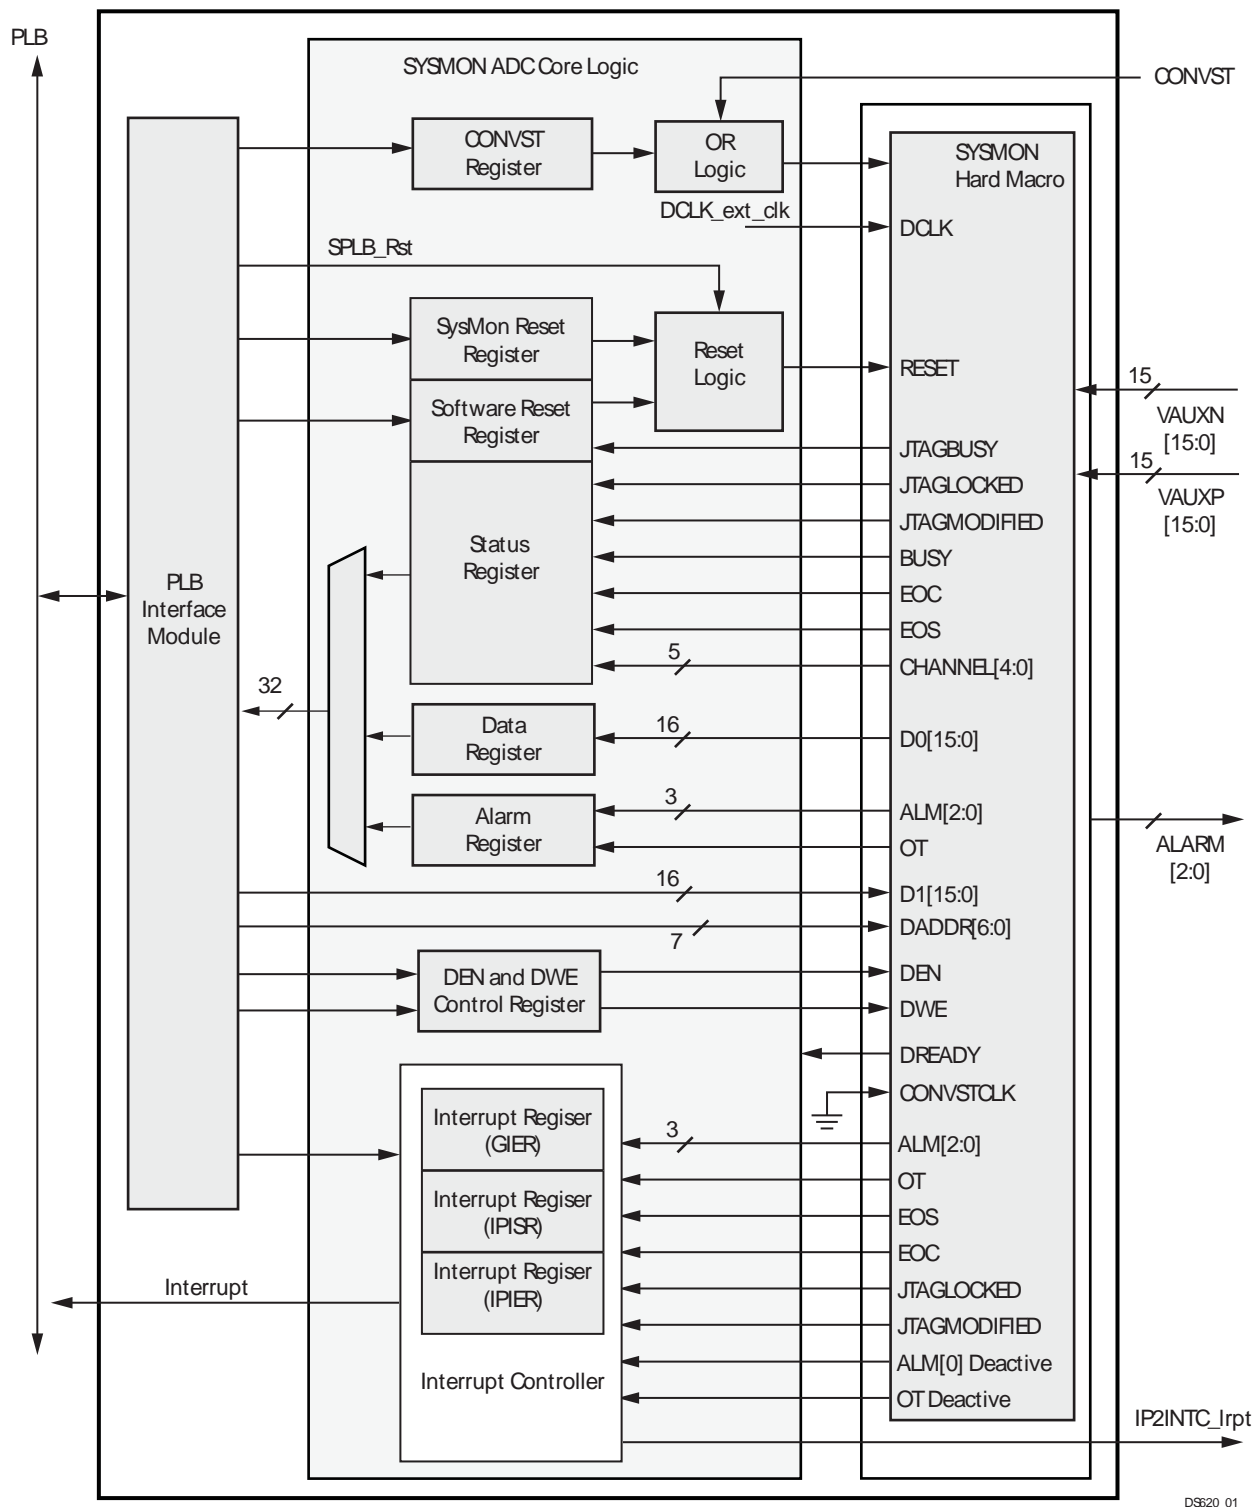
PLB

SYSMON ADC Core Logic

CONVST

CONVST Register

OR Logic

SYSMON Hard Macro

DCLK_ext_clk

DCLK

SPLB_Rst

SysMon Reset Register

Reset Logic

RESET

Software Reset Register

15

VAUXN [15:0]

JTAGBUSY

JTAGLOCKED

15

VAUXP [15:0]

JTAGMODIFIED

Status Register

BUSY

PLB Interface Module

EOC

EOS

5

CHANNEL[4:0]

32

Data Register

16

D0[15:0]

Alarm Register

3

ALM[2:0]

OT

ALARM [2:0]

16

D1[15:0]

7

DADDR[6:0]

DEN and DWE Control Register

DEN

DWE

DREADY

CONVSTCLK

Interrupt Regiser (GIER)

3

ALM[2:0]

OT

Interrupt Regiser (IPISR)

EOS

EOC

Interrupt

Interrupt Regiser (IPIER)

JTAGLOCKED

JTAGMODIFIED

ALM[0] Deactive

Interrupt Controller

OT Deactive

IP2INTC_Irpt

DS620 01